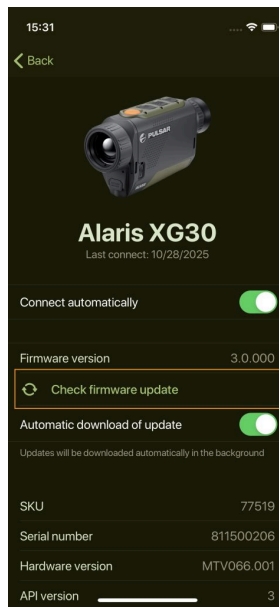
15:31

Back

PULSAR

Alaris XG30
Last connect: 10/28/2025

Connect automatically

Firmware version 3.0.000

Check firmware update

Automatic download of update

Updates will be downloaded automatically in the background

SKU 77519

Serial number 811500206

Hardware version MTV066.001

API version 3